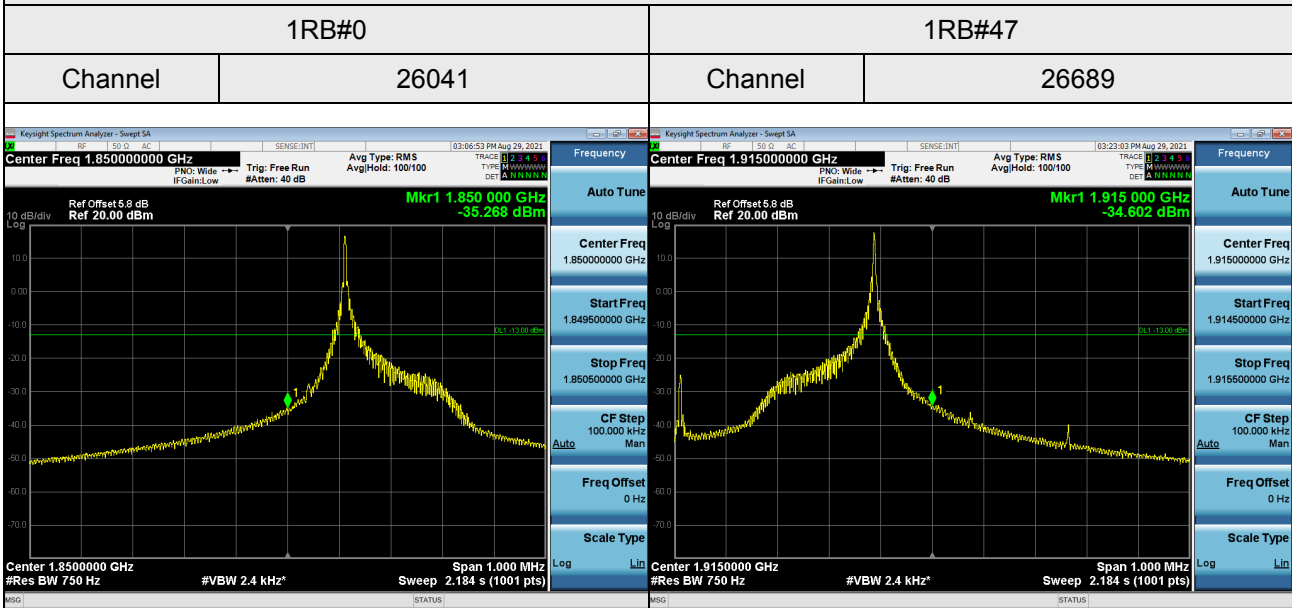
| 1RB#0 | | 1RB#47 | |
|---|---|---|---|
| Channel | 26041 | Channel | 26689 |

Keysight Spectrum Analyzer - Swept SA
RF 50 Ω AC SENSE:INT 03:06:53 PM Aug 29, 2021
Center Freq 1.850000000 GHz
PNO: Wide IFGain:Low
Trig: Free Run #Atten: 40 dB
Avg Type: RMS Avg|Hold: 100/100
TRACE 1 2 3 4 5 6 TYPE M WWWWW DET A NNNNN
Frequency
Ref Offset 5.8 dB
10 dB/div Ref 20.00 dBm
Log
Mkr1 1.850 000 GHz -35.268 dBm
10.0
0.00
-10.0
-20.0
-30.0
-40.0
-50.0
-60.0
-70.0
DL1 -13.00 dBm
1
Center 1.8500000 GHz
#Res BW 750 Hz
#VBW 2.4 kHz*
Span 1.000 MHz
Sweep 2.184 s (1001 pts)
Auto Tune
Center Freq 1.850000000 GHz
Start Freq 1.849500000 GHz
Stop Freq 1.850500000 GHz
CF Step 100.000 kHz Auto Man
Freq Offset 0 Hz
Scale Type Log Lin
MSG
STATUS

Keysight Spectrum Analyzer - Swept SA
RF 50 Ω AC SENSE:INT 03:23:03 PM Aug 29, 2021
Center Freq 1.915000000 GHz
PNO: Wide IFGain:Low
Trig: Free Run #Atten: 40 dB
Avg Type: RMS Avg|Hold: 100/100
TRACE 1 2 3 4 5 6 TYPE M WWWWW DET A NNNNN
Frequency
Ref Offset 5.8 dB
10 dB/div Ref 20.00 dBm
Log
Mkr1 1.915 000 GHz -34.602 dBm
10.0
0.00
-10.0
-20.0
-30.0
-40.0
-50.0
-60.0
-70.0
DL1 -13.00 dBm
1
Center 1.9150000 GHz
#Res BW 750 Hz
#VBW 2.4 kHz*
Span 1.000 MHz
Sweep 2.184 s (1001 pts)
Auto Tune
Center Freq 1.915000000 GHz
Start Freq 1.914500000 GHz
Stop Freq 1.915500000 GHz
CF Step 100.000 kHz Auto Man
Freq Offset 0 Hz
Scale Type Log Lin
MSG
STATUS